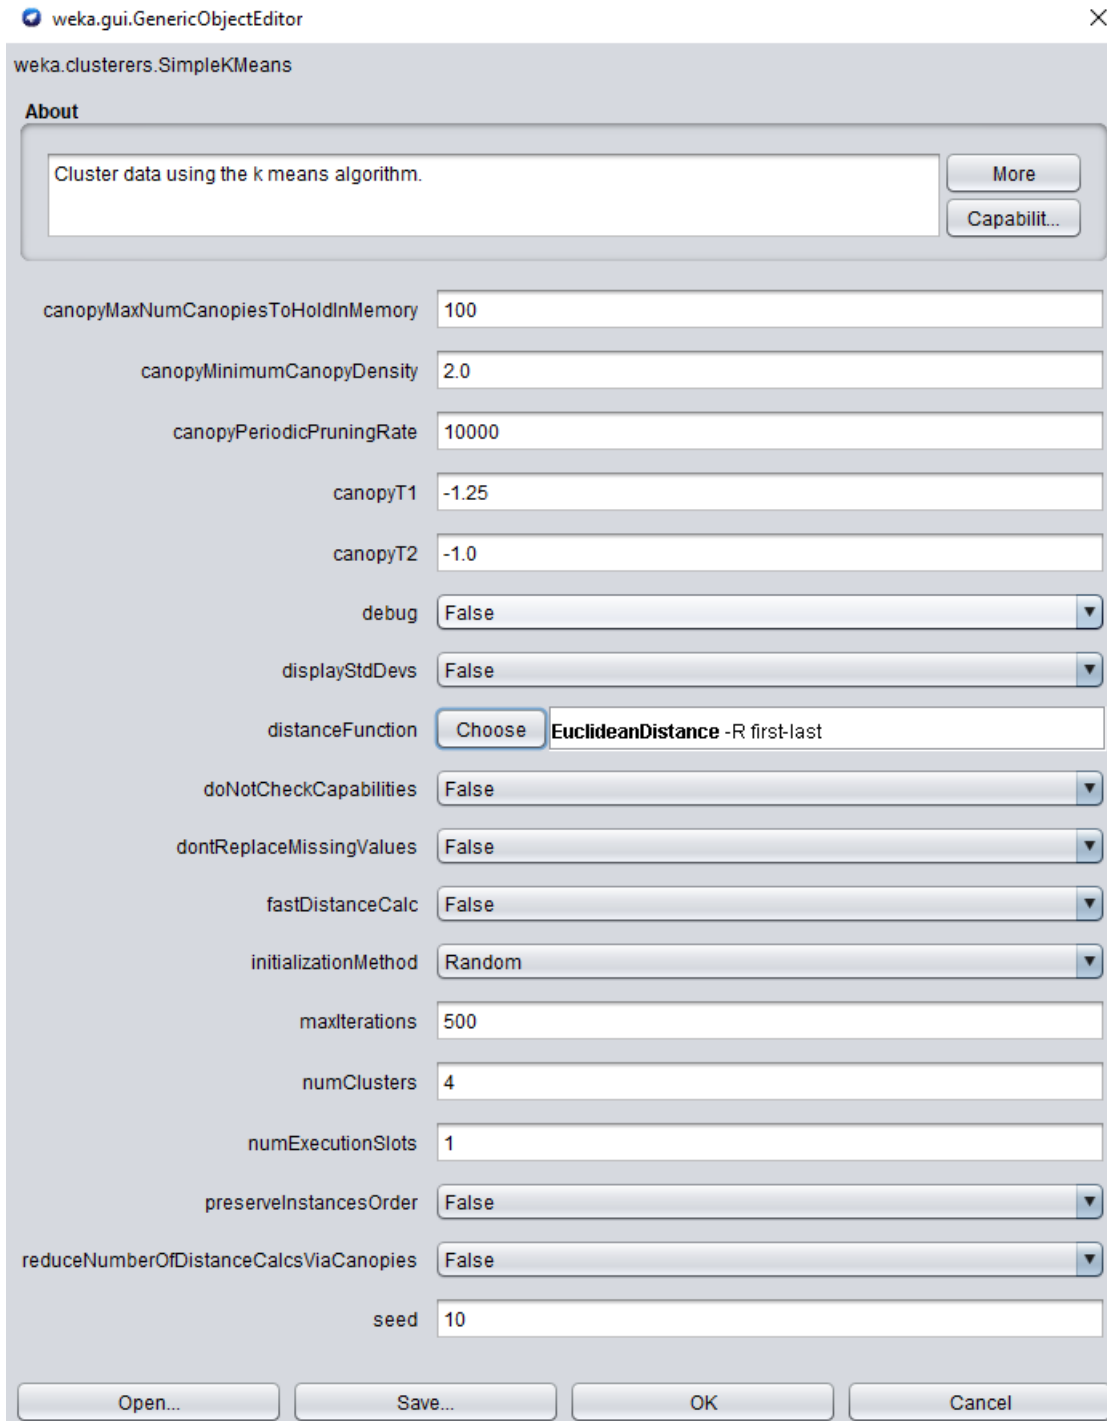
weka.gui.GenericObjectEditor
X

weka.clusterers.SimpleKMeans

About

Cluster data using the k means algorithm.

More

Capabilit...

canopyMaxNumCanopiesToHoldInMemory 100

canopyMinimumCanopyDensity 2.0

canopyPeriodicPruningRate 10000

canopyT1 -1.25

canopyT2 -1.0

debug False

displayStdDevs False

distanceFunction Choose EuclideanDistance -R first-last

doNotCheckCapabilities False

dontReplaceMissingValues False

fastDistanceCalc False

initializationMethod Random

maxIterations 500

numClusters 4

numExecutionSlots 1

preserveInstancesOrder False

reduceNumberOfDistanceCalcsViaCanopies False

seed 10

Open... Save... OK Cancel